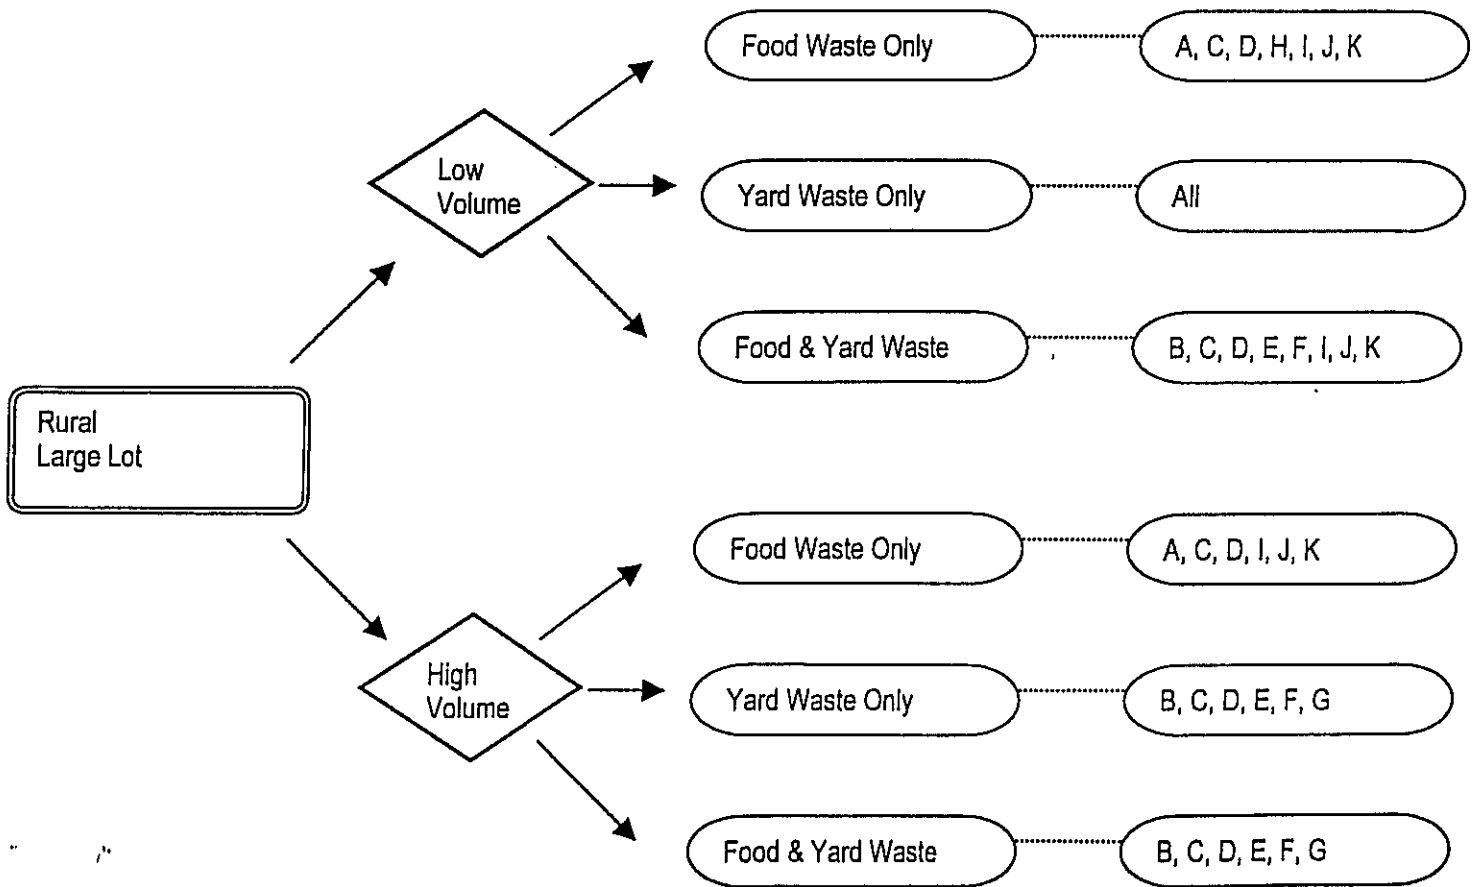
Rural
Large Lot

Low Volume

Food Waste Only
A, C, D, H, I, J, K

Yard Waste Only
All

Food & Yard Waste
B, C, D, E, F, I, J, K

High Volume

Food Waste Only
A, C, D, I, J, K

Yard Waste Only
B, C, D, E, F, G

Food & Yard Waste
B, C, D, E, F, G